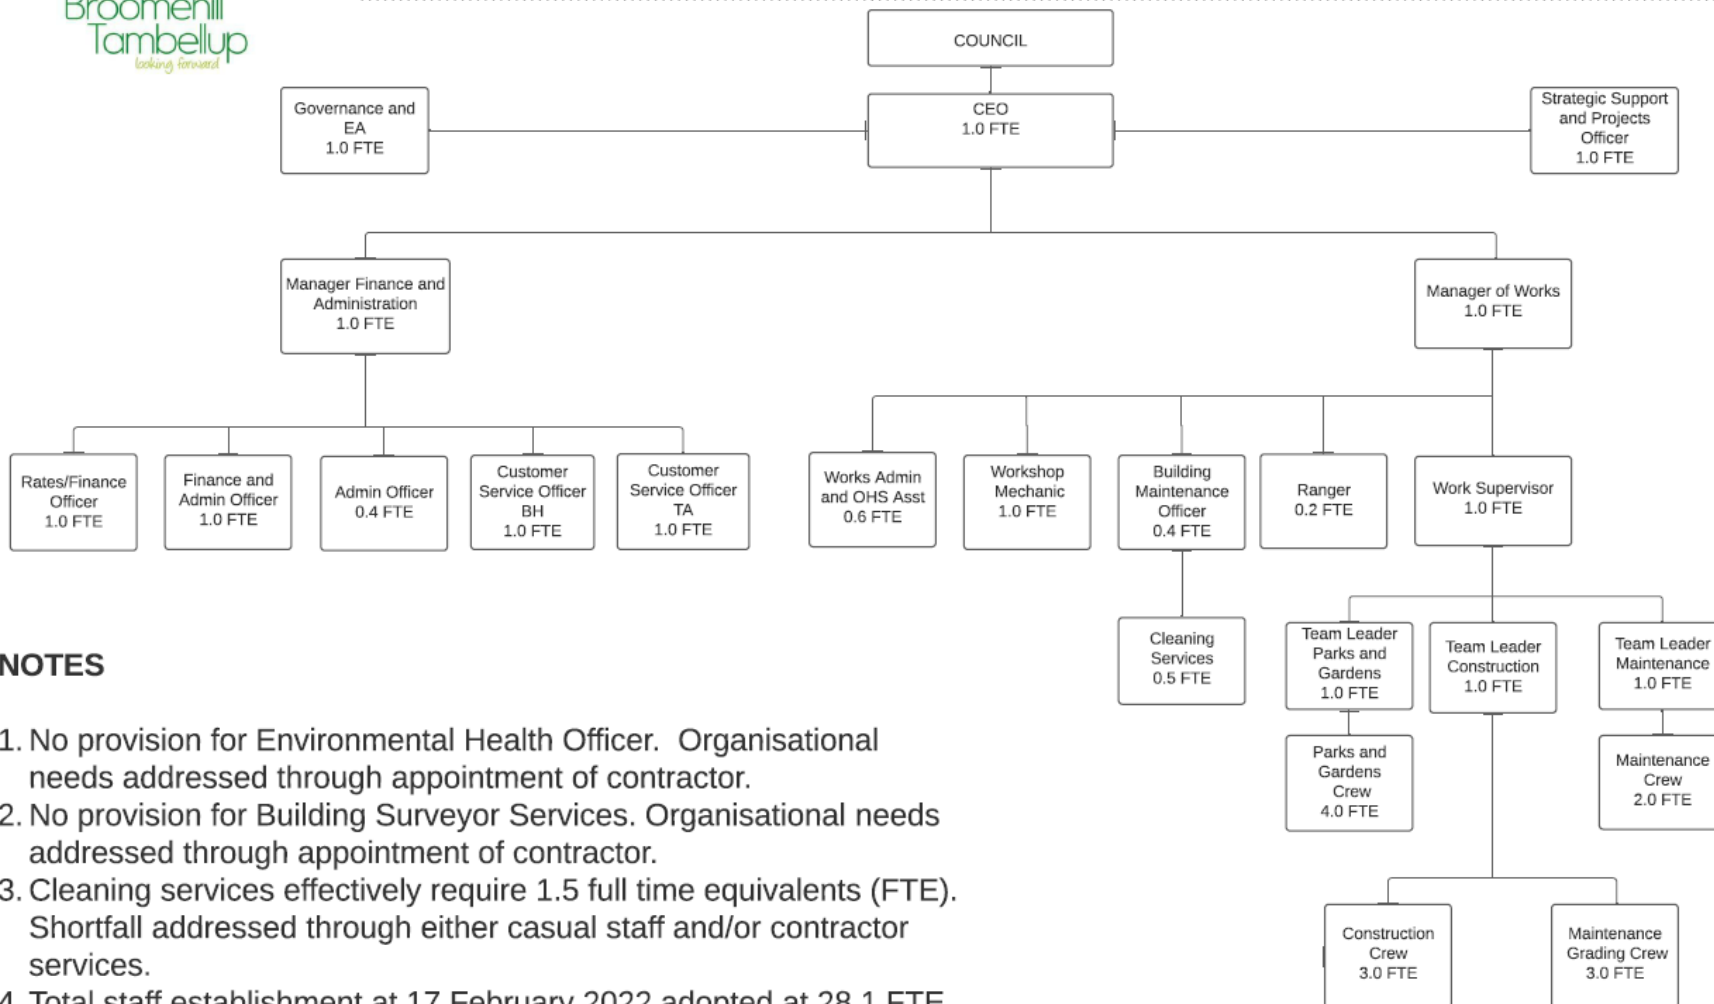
Broomehill Tambellup
looking forward

COUNCIL

CEO
1.0 FTE

Governance and EA
1.0 FTE

Strategic Support and Projects Officer
1.0 FTE

Manager Finance and Administration
1.0 FTE

Manager of Works
1.0 FTE

Rates/Finance Officer
1.0 FTE

Finance and Admin Officer
1.0 FTE

Admin Officer
0.4 FTE

Customer Service Officer BH
1.0 FTE

Customer Service Officer TA
1.0 FTE

Works Admin and OHS Asst
0.6 FTE

Workshop Mechanic
1.0 FTE

Building Maintenance Officer
0.4 FTE

Ranger
0.2 FTE

Work Supervisor
1.0 FTE

Cleaning Services
0.5 FTE

Team Leader Parks and Gardens
1.0 FTE

Team Leader Construction
1.0 FTE

Team Leader Maintenance
1.0 FTE

Parks and Gardens Crew
4.0 FTE

Maintenance Crew
2.0 FTE

Construction Crew
3.0 FTE

Maintenance Grading Crew
3.0 FTE

NOTES

1. No provision for Environmental Health Officer. Organisational needs addressed through appointment of contractor.
2. No provision for Building Surveyor Services. Organisational needs addressed through appointment of contractor.
3. Cleaning services effectively require 1.5 full time equivalents (FTE). Shortfall addressed through either casual staff and/or contractor services.
4. Total staff establishment at 17 February 2022 adopted at 28.1 FTE